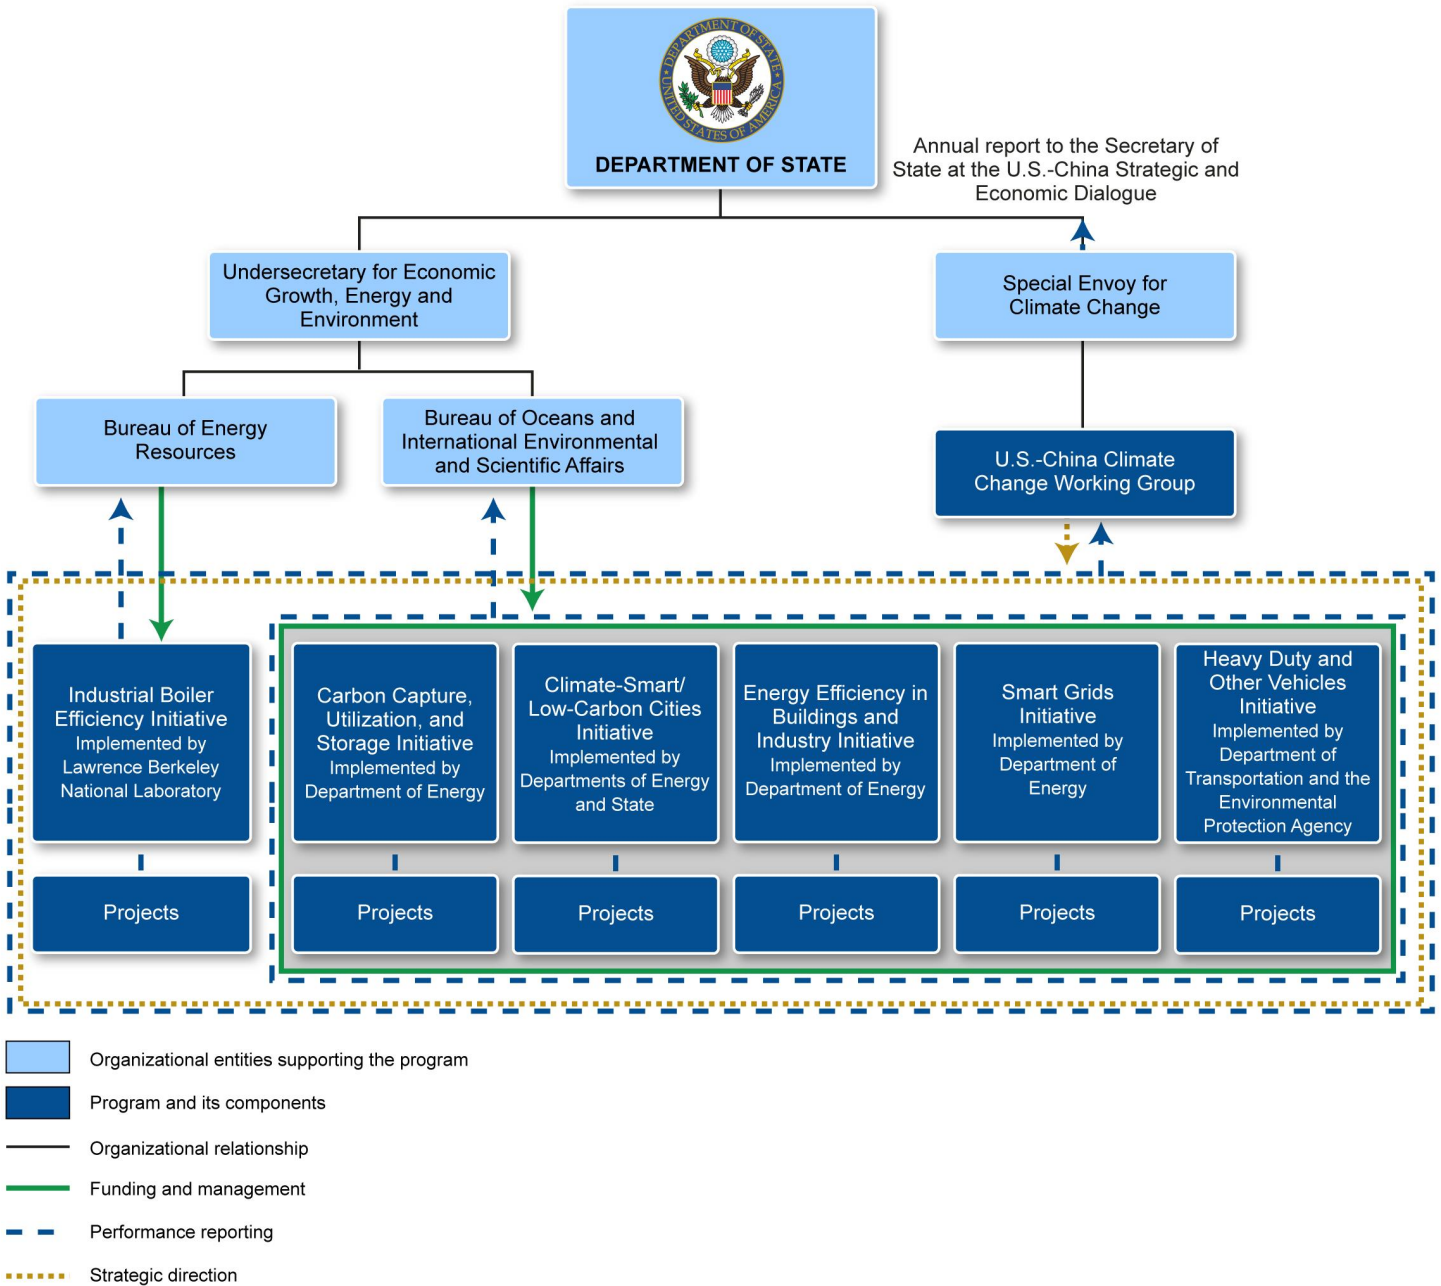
DEPARTMENT OF STATE UNITED STATES OF AMERICA

DEPARTMENT OF STATE

Annual report to the Secretary of State at the U.S.-China Strategic and Economic Dialogue

Undersecretary for Economic Growth, Energy and Environment

Special Envoy for Climate Change

Bureau of Energy Resources

Bureau of Oceans and International Environmental and Scientific Affairs

U.S.-China Climate Change Working Group

Industrial Boiler Efficiency Initiative Implemented by Lawrence Berkeley National Laboratory

Carbon Capture, Utilization, and Storage Initiative Implemented by Department of Energy

Climate-Smart/ Low-Carbon Cities Initiative Implemented by Departments of Energy and State

Energy Efficiency in Buildings and Industry Initiative Implemented by Department of Energy

Smart Grids Initiative Implemented by Department of Energy

Heavy Duty and Other Vehicles Initiative Implemented by Department of Transportation and the Environmental Protection Agency

Projects

Projects

Projects

Projects

Projects

Projects

Organizational entities supporting the program

Program and its components

Organizational relationship

Funding and management

Performance reporting

Strategic direction